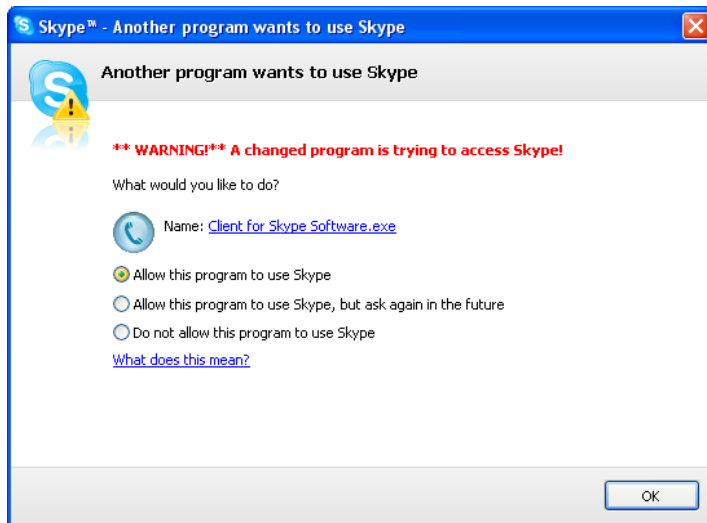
Skype™ - Another program wants to use Skype

Another program wants to use Skype

** WARNING!** A changed program is trying to access Skype!

What would you like to do?

Name: Client for Skype Software.exe

Allow this program to use Skype

Allow this program to use Skype, but ask again in the future

Do not allow this program to use Skype

What does this mean?

OK